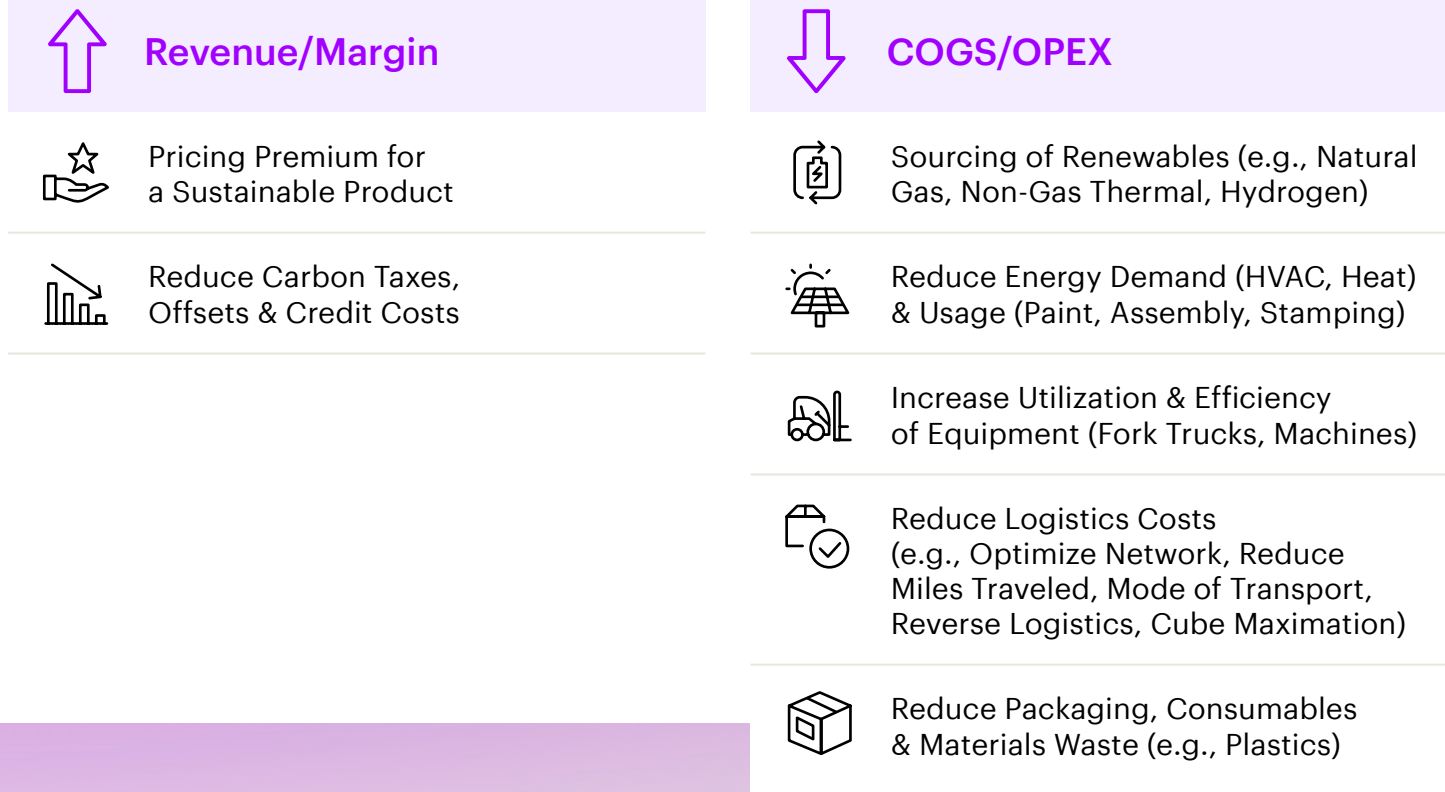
Revenue/Margin

Pricing Premium for a Sustainable Product

Reduce Carbon Taxes, Offsets & Credit Costs

COGS/OPEX

Sourcing of Renewables (e.g., Natural Gas, Non-Gas Thermal, Hydrogen)

Reduce Energy Demand (HVAC, Heat) & Usage (Paint, Assembly, Stamping)

Increase Utilization & Efficiency of Equipment (Fork Trucks, Machines)

Reduce Logistics Costs (e.g., Optimize Network, Reduce Miles Traveled, Mode of Transport, Reverse Logistics, Cube Maximation)

Reduce Packaging, Consumables & Materials Waste (e.g., Plastics)